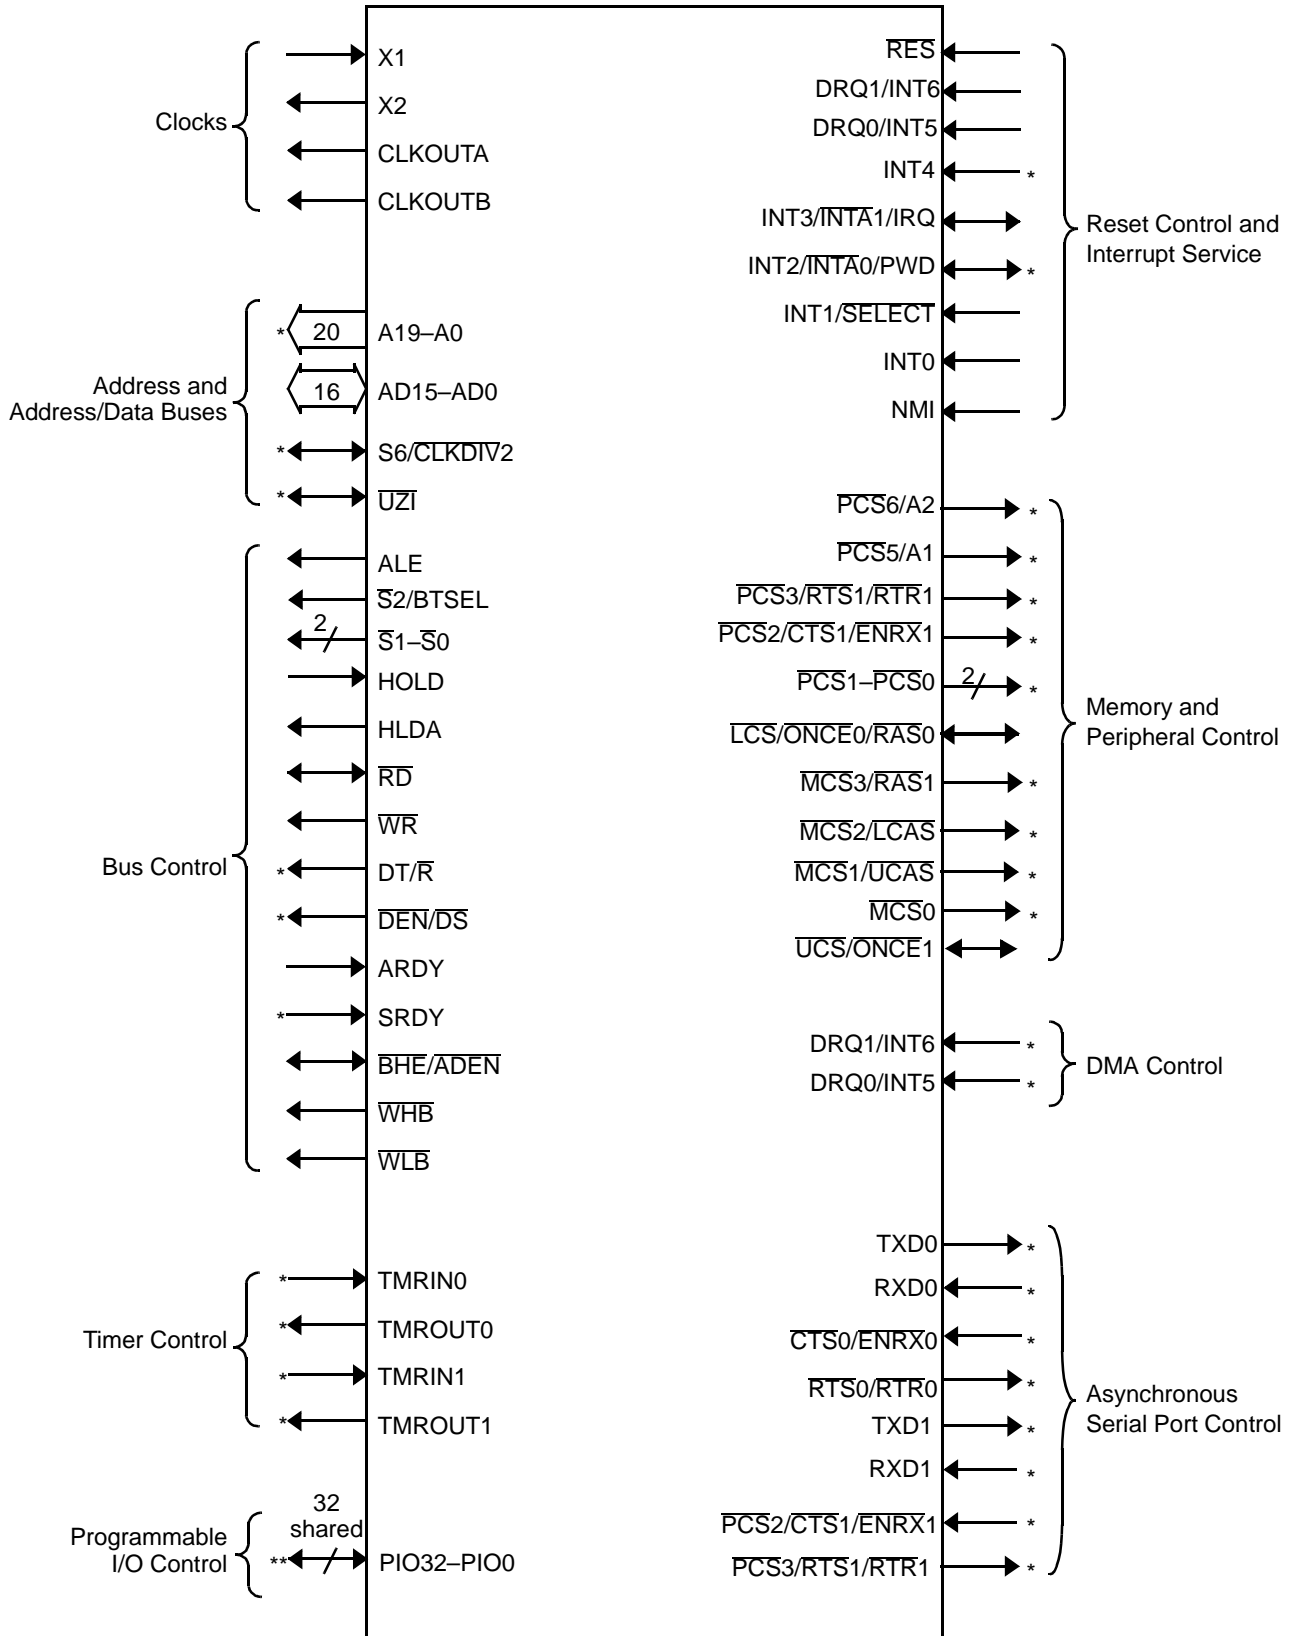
Clocks
X1
X2
CLKOUTA
CLKOUTB

Address and Address/Data Buses
\*
20
A19–A0
16
AD15–AD0
\*
S6/$\overline{CLKDIV}$2
\*
$\overline{UZI}$

Bus Control
ALE
$\overline{S}$2/BTSEL
2
$\overline{S}$1–$\overline{S}$0
HOLD
HLDA
$\overline{RD}$
$\overline{WR}$
\*
DT/$\overline{R}$
\*
$\overline{DEN}$/$\overline{DS}$
ARDY
\*
SRDY
$\overline{BHE}$/$\overline{ADEN}$
$\overline{WHB}$
$\overline{WLB}$

Timer Control
\*
TMRIN0
\*
TMROUT0
\*
TMRIN1
\*
TMROUT1

Programmable I/O Control
32 shared
\*\*
PIO32–PIO0

$\overline{RES}$
DRQ1/INT6
DRQ0/INT5
INT4
\*
INT3/$\overline{INTA}$1/IRQ
INT2/$\overline{INTA}$0/PWD
\*
INT1/$\overline{SELECT}$
INT0
NMI
Reset Control and Interrupt Service

$\overline{PCS}$6/A2
\*
$\overline{PCS}$5/A1
\*
$\overline{PCS}$3/$\overline{RTS}$1/$\overline{RTR}$1
\*
$\overline{PCS}$2/$\overline{CTS}$1/$\overline{ENRX}$1
\*
$\overline{PCS}$1–$\overline{PCS}$0
2
\*
$\overline{LCS}$/$\overline{ONCE}$0/$\overline{RAS}$0
$\overline{MCS}$3/$\overline{RAS}$1
\*
$\overline{MCS}$2/$\overline{LCAS}$
\*
$\overline{MCS}$1/$\overline{UCAS}$
\*
$\overline{MCS}$0
\*
$\overline{UCS}$/$\overline{ONCE}$1
Memory and Peripheral Control

DRQ1/INT6
\*
DRQ0/INT5
\*
DMA Control

TXD0
\*
RXD0
\*
$\overline{CTS}$0/$\overline{ENRX}$0
\*
$\overline{RTS}$0/$\overline{RTR}$0
\*
TXD1
\*
RXD1
\*
$\overline{PCS}$2/$\overline{CTS}$1/$\overline{ENRX}$1
\*
$\overline{PCS}$3/$\overline{RTS}$1/$\overline{RTR}$1
\*
Asynchronous Serial Port Control